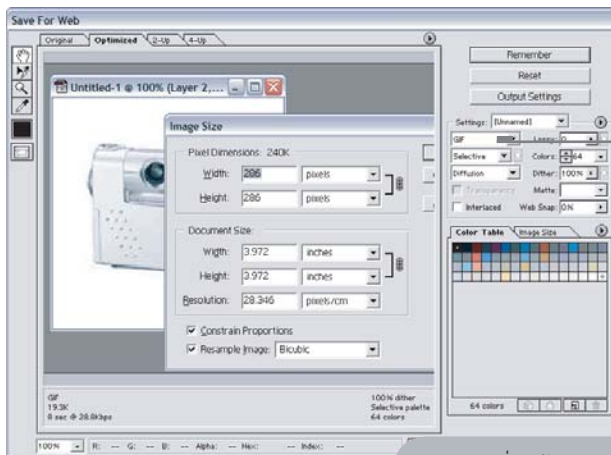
Save For Web

Original | Optimized | 2-Up | 4-Up

Untitled-1 @ 100% (Layer 2,...

Image Size

Pixel Dimensions: 240K

Width: 286 pixels

Height: 286 pixels

Document Size:

Width: 3.972 inches

Height: 3.972 inches

Resolution: 28.346 pixels/cm

Constrain Proportions

Resample Image: Bicubic

Remember

Reset

Output Settings

Settings: [Unnamed]

GIF

Lossy: 0

Selective

Colors: 64

Diffusion

Dither: 100%

Transparency

Matte:

Interlaced

Web Snap: 0%

Color Table | Image Size

64 colors

GIF
19.3K
8 sec @ 28.8Kbps

100% dither
Selective palette
64 colors

100% R: -- G: -- B: -- Alpha: -- Hex: -- Index: --